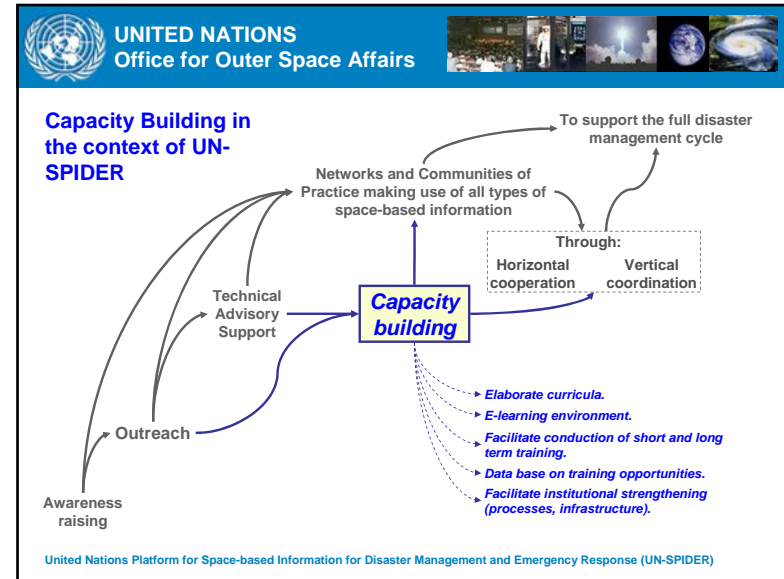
UNITED NATIONS
Office for Outer Space Affairs

Capacity Building in the context of UN-SPIDER

To support the full disaster management cycle

Networks and Communities of Practice making use of all types of space-based information

Through:
Horizontal cooperation
Vertical coordination

Technical Advisory Support

Capacity building

Outreach

Awareness raising

Elaborate curricula.
E-learning environment.
Facilitate conduction of short and long term training.
Data base on training opportunities.
Facilitate institutional strengthening (processes, infrastructure).

United Nations Platform for Space-based Information for Disaster Management and Emergency Response (UN-SPIDER)